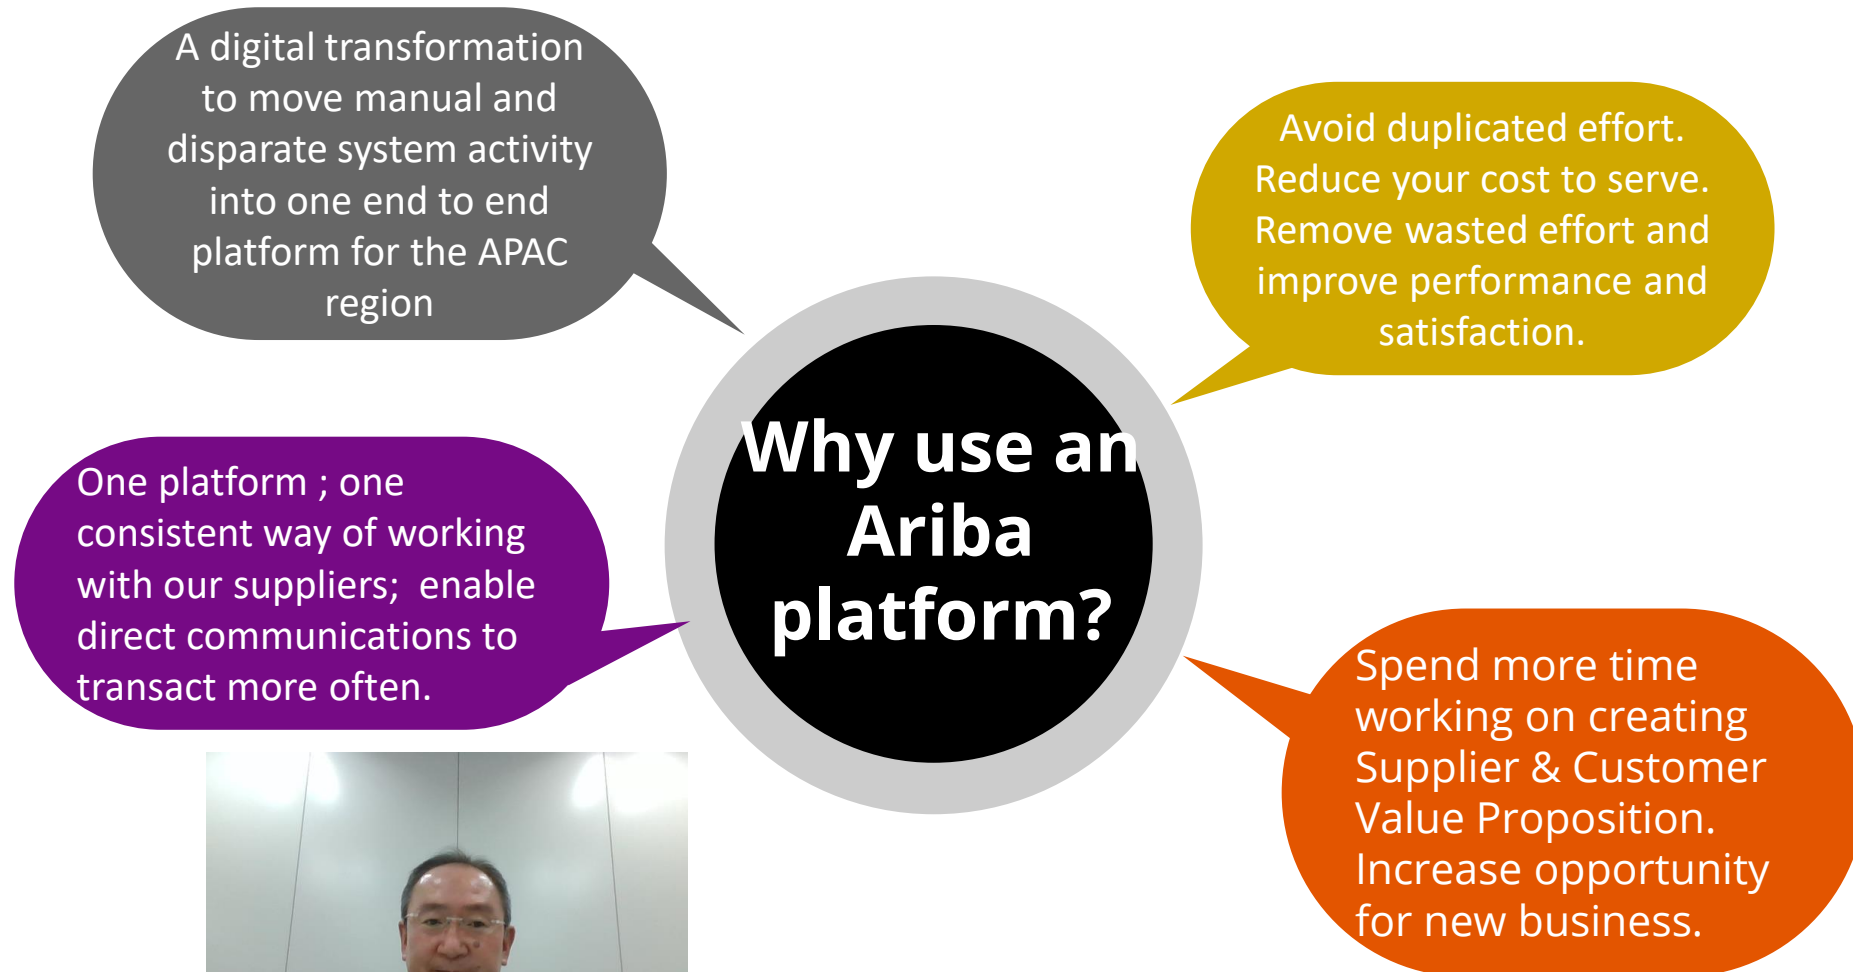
A digital transformation to move manual and disparate system activity into one end to end platform for the APAC region

Avoid duplicated effort. Reduce your cost to serve. Remove wasted effort and improve performance and satisfaction.

Why use an Ariba platform?

One platform ; one consistent way of working with our suppliers; enable direct communications to transact more often.

Spend more time working on creating Supplier & Customer Value Proposition. Increase opportunity for new business.